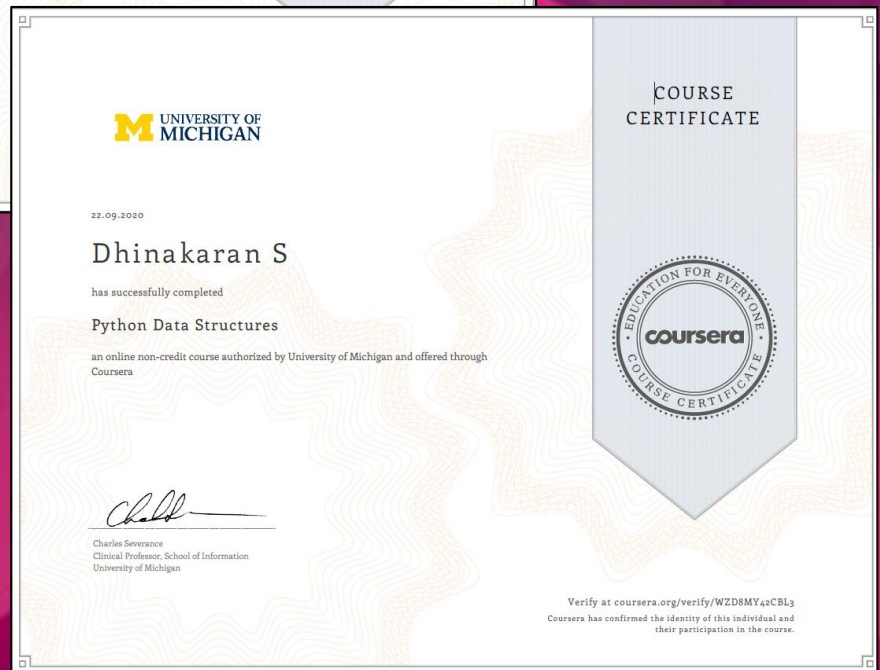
UNIVERSITY OF MICHIGAN

COURSE CERTIFICATE

22.09.2020

Dhinakaran S

has successfully completed

Python Data Structures

an online non-credit course authorized by University of Michigan and offered through Coursera

EDUCATION FOR EVERYONE
coursera
COURSE CERTIFICATE

Charles Severance
Clinical Professor, School of Information
University of Michigan

Verify at coursera.org/verify/WZD8MY42CBL3
Coursera has confirmed the identity of this individual and their participation in the course.